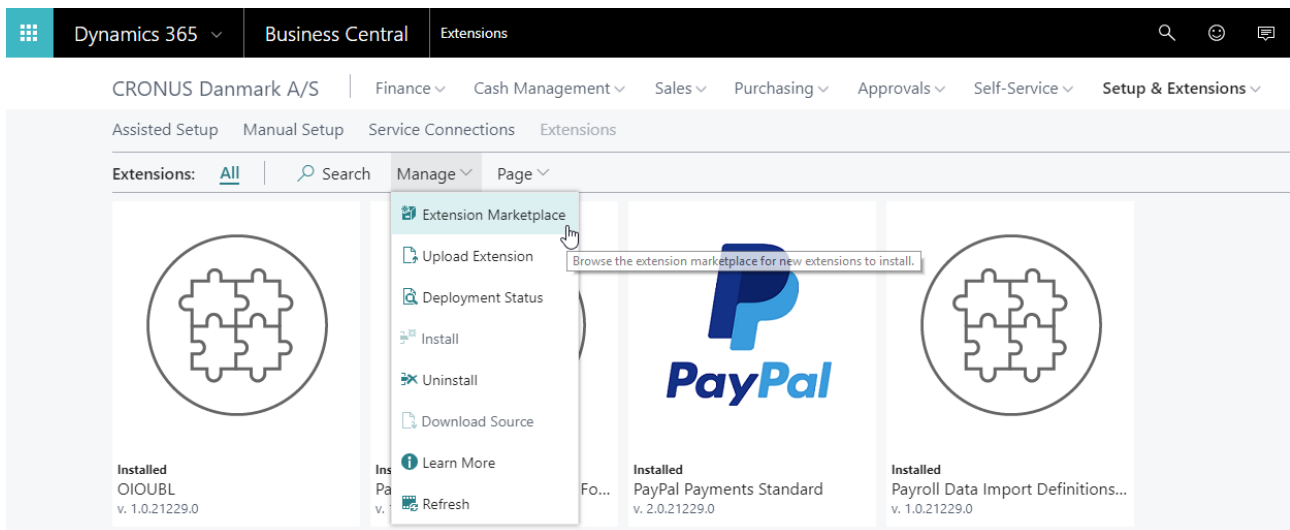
Dynamics 365 Business Central Extensions

CRONUS Danmark A/S Finance Cash Management Sales Purchasing Approvals Self-Service Setup & Extensions

Assisted Setup Manual Setup Service Connections Extensions

Extensions: All Search Manage Page

Extension Marketplace
Upload Extension
Deployment Status
Install
Uninstall
Download Source
Learn More
Refresh

Browse the extension marketplace for new extensions to install.

Installed
OIOUBL
v. 1.0.21229.0

Ins
Pa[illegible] Fo...
v. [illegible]

PayPal

Installed
PayPal Payments Standard
v. 2.0.21229.0

Installed
Payroll Data Import Definitions...
v. 1.0.21229.0